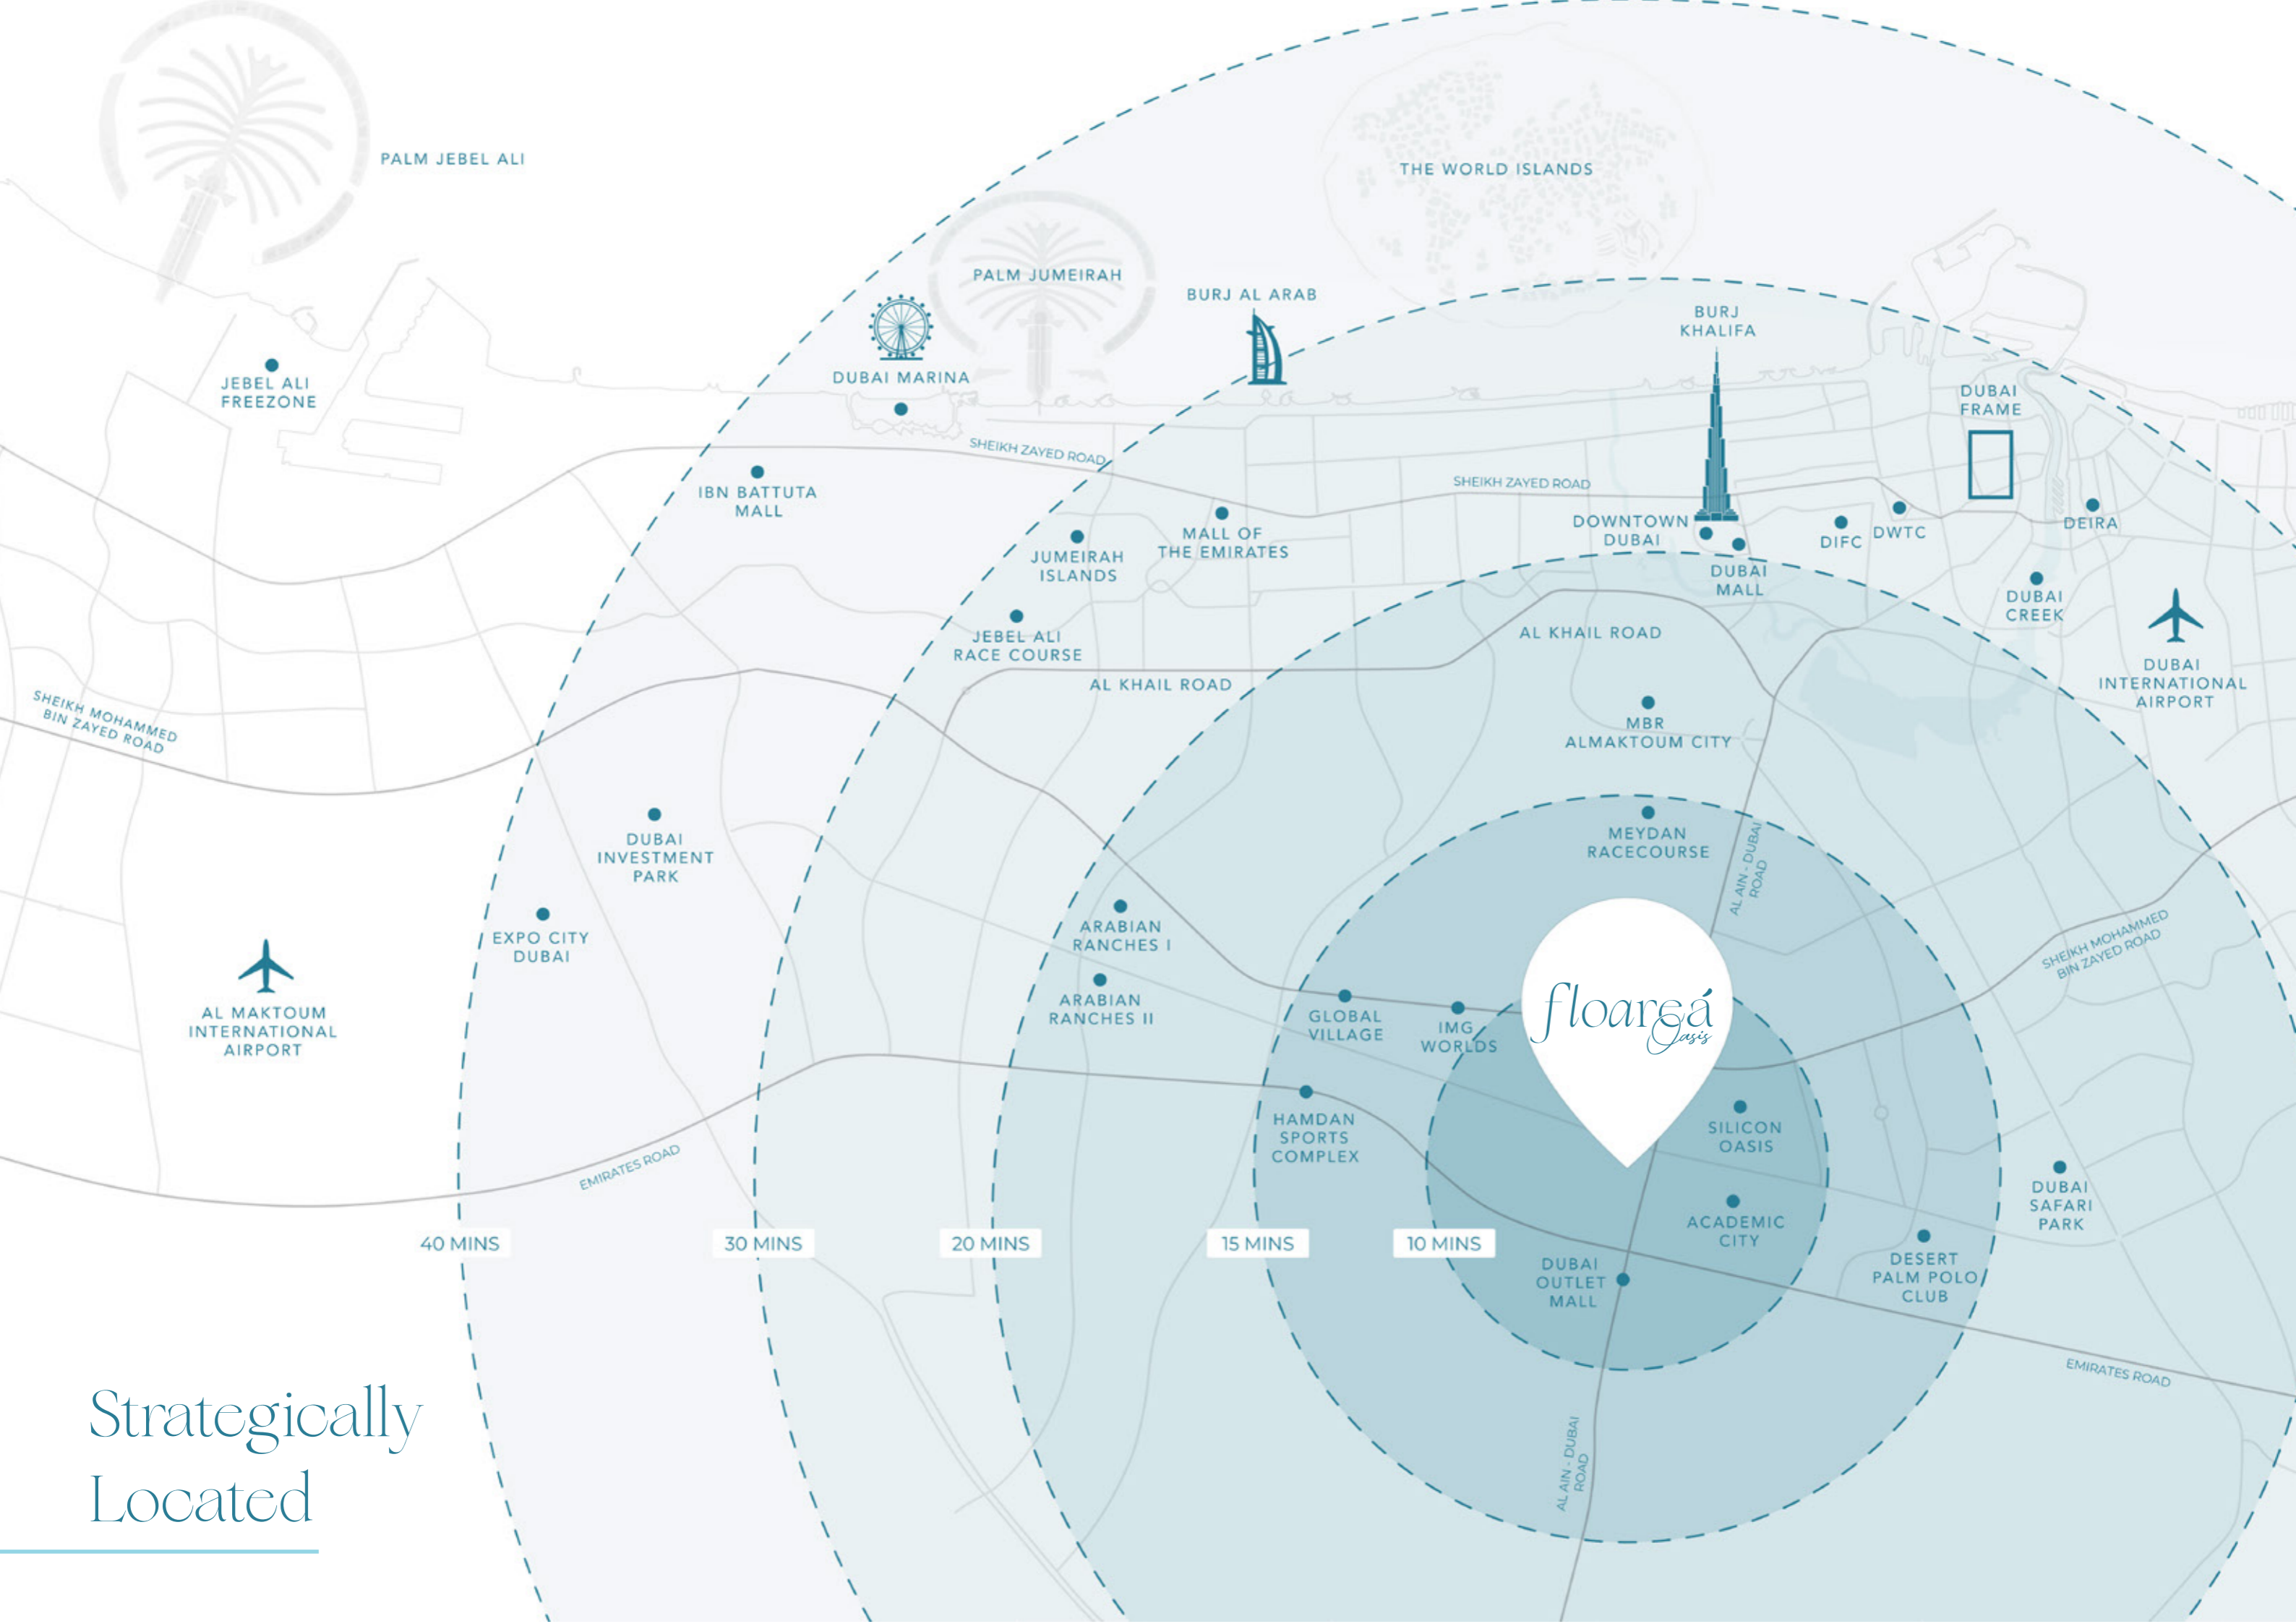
PALM JEBEL ALI

THE WORLD ISLANDS

PALM JUMEIRAH

BURJ AL ARAB

BURJ KHALIFA

DUBAI MARINA

JEBEL ALI FREEZONE

DUBAI FRAME

SHEIKH ZAYED ROAD

SHEIKH ZAYED ROAD

IBN BATTUTA MALL

MALL OF THE EMIRATES

JUMEIRAH ISLANDS

DOWNTOWN DUBAI

DUBAI MALL

DIFC

DWTC

DEIRA

DUBAI CREEK

JEBEL ALI RACE COURSE

AL KHAIL ROAD

AL KHAIL ROAD

DUBAI INTERNATIONAL AIRPORT

SHEIKH MOHAMMED BIN ZAYED ROAD

MBR ALMAKTOUM CITY

DUBAI INVESTMENT PARK

MEYDAN RACECOURSE

AL AIN - DUBAI ROAD

EXPO CITY DUBAI

ARABIAN RANCHES I

ARABIAN RANCHES II

SHEIKH MOHAMMED BIN ZAYED ROAD

AL MAKTOUM INTERNATIONAL AIRPORT

GLOBAL VILLAGE

IMG WORLDS

floareá Oasis

HAMDAN SPORTS COMPLEX

SILICON OASIS

EMIRATES ROAD

DUBAI SAFARI PARK

ACADEMIC CITY

40 MINS

30 MINS

20 MINS

15 MINS

10 MINS

DUBAI OUTLET MALL

DESERT PALM POLO CLUB

EMIRATES ROAD

AL AIN - DUBAI ROAD

Strategically Located